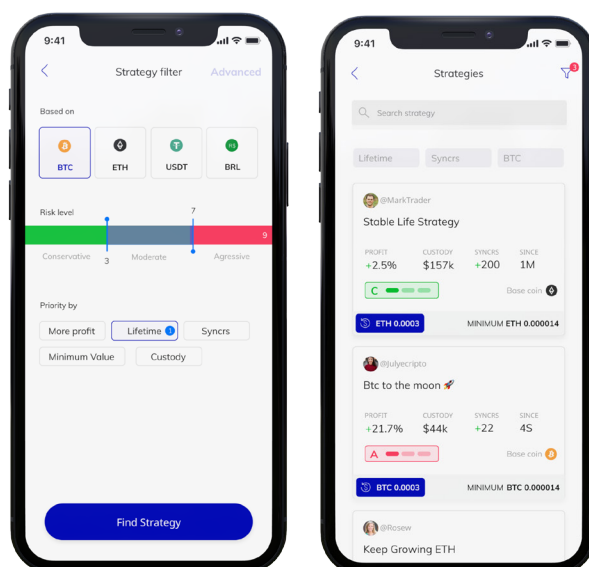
9:41

Strategy filter

Advanced

Based on

BTC

ETH

USDT

R$

BRL

Risk level

7

9

Conservative

3

Moderate

Agressive

Priority by

More profit

Lifetime

Syncrs

Minimum Value

Custody

Find Strategy

9:41

Strategies

3

Search strategy

Lifetime

Syncrs

BTC

@MarkTrader

Stable Life Strategy

PROFIT

CUSTODY

SYNCRS

SINCE

+2.5%

$157k

+200

1M

C

Base coin

ETH 0.0003

MINIMUM ETH 0.000014

@julyecripto

Btc to the moon

PROFIT

CUSTODY

SYNCRS

SINCE

+21.7%

$44k

+22

4S

A

Base coin

BTC 0.0003

MINIMUM BTC 0.000014

@Rosew

Keep Growing ETH